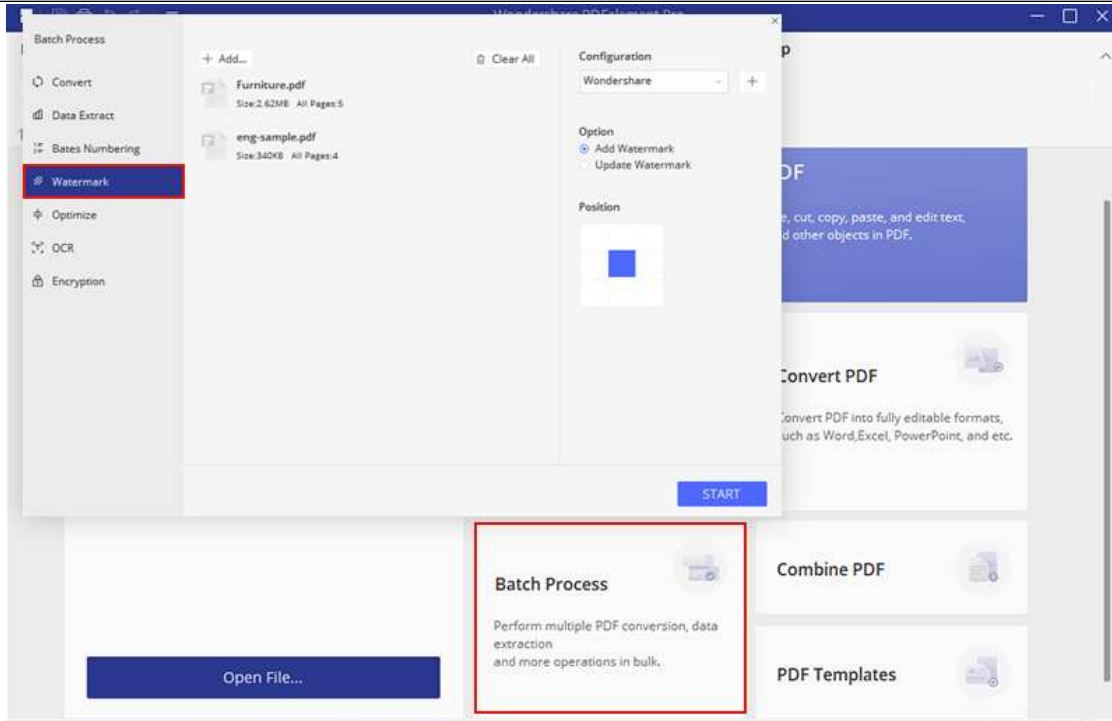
Wondershare PDFelement Pro

Batch Process

Convert

Data Extract

Bates Numbering

Watermark

Optimize

OCR

Encryption

+ Add...

Clear All

Furniture.pdf
Size:2.62MB All Pages:5

eng-sample.pdf
Size:340KB All Pages:4

Configuration

Wondershare

+

Option

Add Watermark

Update Watermark

Position

START

p

DF

e, cut, copy, paste, and edit text, d other objects in PDF.

Convert PDF

Convert PDF into fully editable formats, such as Word,Excel, PowerPoint, and etc.

Batch Process

Perform multiple PDF conversion, data extraction
and more operations in bulk.

Combine PDF

PDF Templates

Open File...